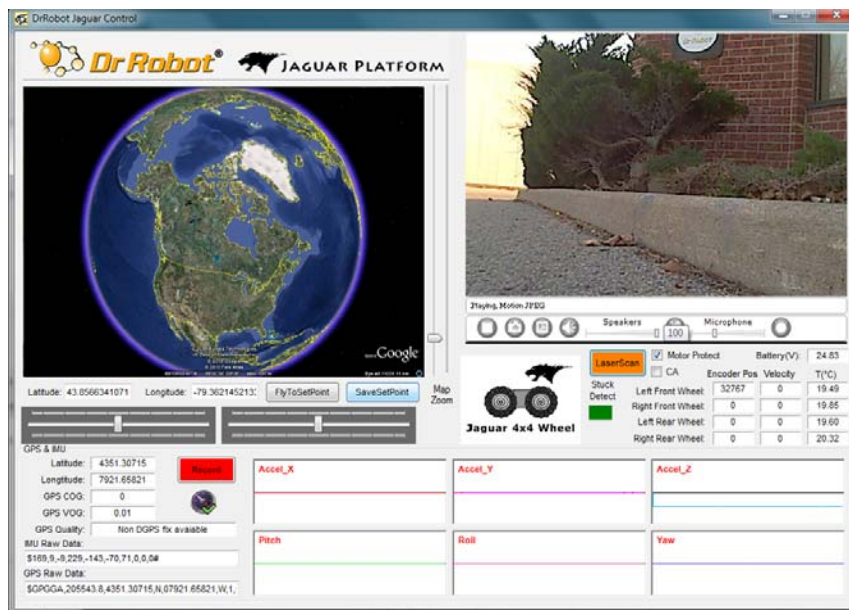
DrRobot Jaguar Control

Dr Robot® JAGUAR PLATFORM

Google

Latitude: 43.8566341071 Longitude: -79.362145213: FlyToSetPoint SaveSetPoint

Map Zoom

Playing, Motion JPEG

Speakers 100 Microphone

LaserScan

Motor Protect

CA

Battery(V): 24.83

Stuck Detect

Jaguar 4x4 Wheel

| | Encoder Pos | Velocity | T(°C) |
|---|---|---|---|
| Left Front Wheel: | 32767 | 0 | 19.49 |
| Right Front Wheel: | 0 | 0 | 19.85 |
| Left Rear Wheel: | 0 | 0 | 19.60 |
| Right Rear Wheel: | 0 | 0 | 20.32 |

GPS & IMU

Latitude: 4351.30715

Longitude: 7921.65821

GPS COG: 0

GPS VOG: 0.01

GPS Quality: Non DGPS fix avaiable

Record

IMU Raw Data:

$189,9,-9,229,-143,-70,71,0,0,0#

GPS Raw Data:

$GPGGA,205543.8,4351.30715,N,07921.65821,W,1,

Accel_X

Accel_Y

Accel_Z

Pitch

Roll

Yaw